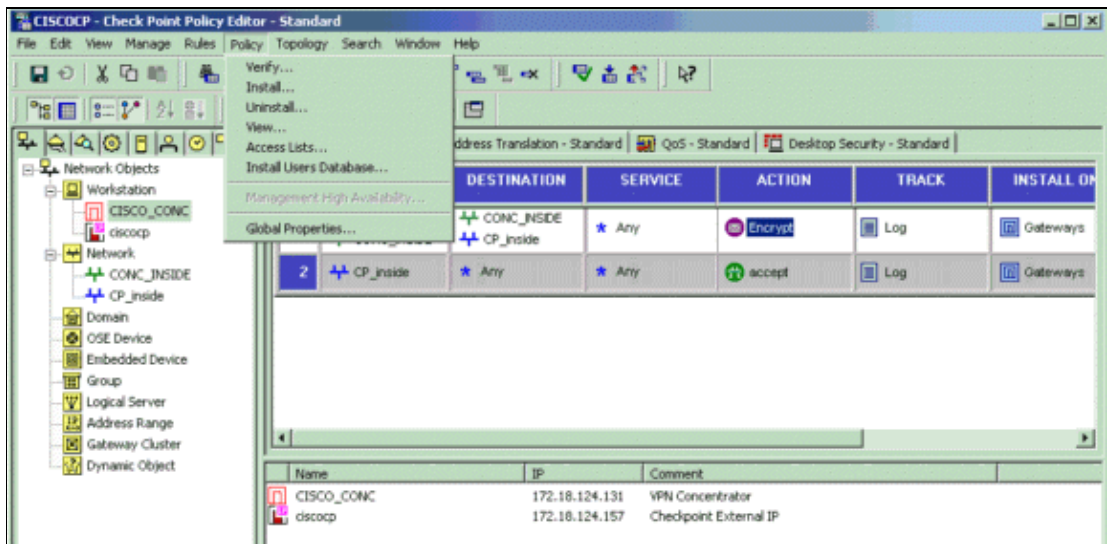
CISCOCP - Check Point Policy Editor - Standard

File Edit View Manage Rules Policy Topology Search Window Help

Verify...
Install...
Uninstall...
View...
Access Lists...
Install Users Database...
Management High Availability...
Global Properties...

ddress Translation - Standard | QoS - Standard | Desktop Security - Standard

Network Objects
Workstation
CISCO_CONC
ciscocp
Network
CONC_INSIDE
CP_inside
Domain
OSE Device
Embedded Device
Group
Logical Server
Address Range
Gateway Cluster
Dynamic Object

| | | DESTINATION | SERVICE | ACTION | TRACK | INSTALL ON |
|---|---|---|---|---|---|---|
| | | CONC_INSIDE CP_inside | Any | Encrypt | Log | Gateways |
| 2 | CP_inside | Any | Any | accept | Log | Gateways |

| Name | IP | Comment |
|---|---|---|
| CISCO_CONC | 172.18.124.131 | VPN Concentrator |
| ciscocp | 172.18.124.157 | Checkpoint External IP |